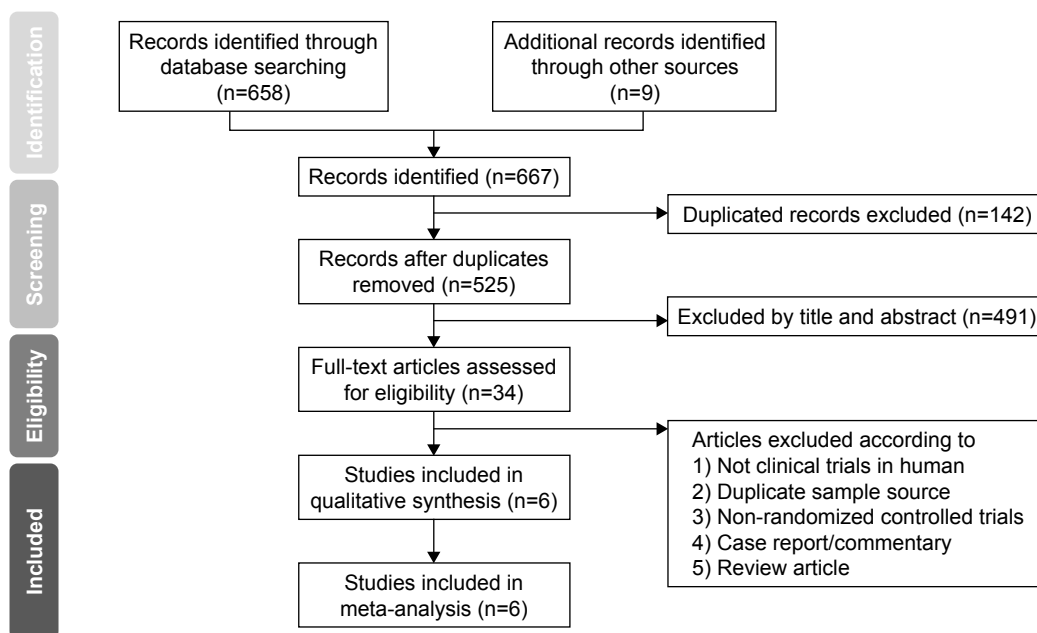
Identification

Screening

Eligibility

Included

Records identified through database searching (n=658)

Additional records identified through other sources (n=9)

Records identified (n=667)

Duplicated records excluded (n=142)

Records after duplicates removed (n=525)

Excluded by title and abstract (n=491)

Full-text articles assessed for eligibility (n=34)

Articles excluded according to
1) Not clinical trials in human
2) Duplicate sample source
3) Non-randomized controlled trials
4) Case report/commentary
5) Review article

Studies included in qualitative synthesis (n=6)

Studies included in meta-analysis (n=6)